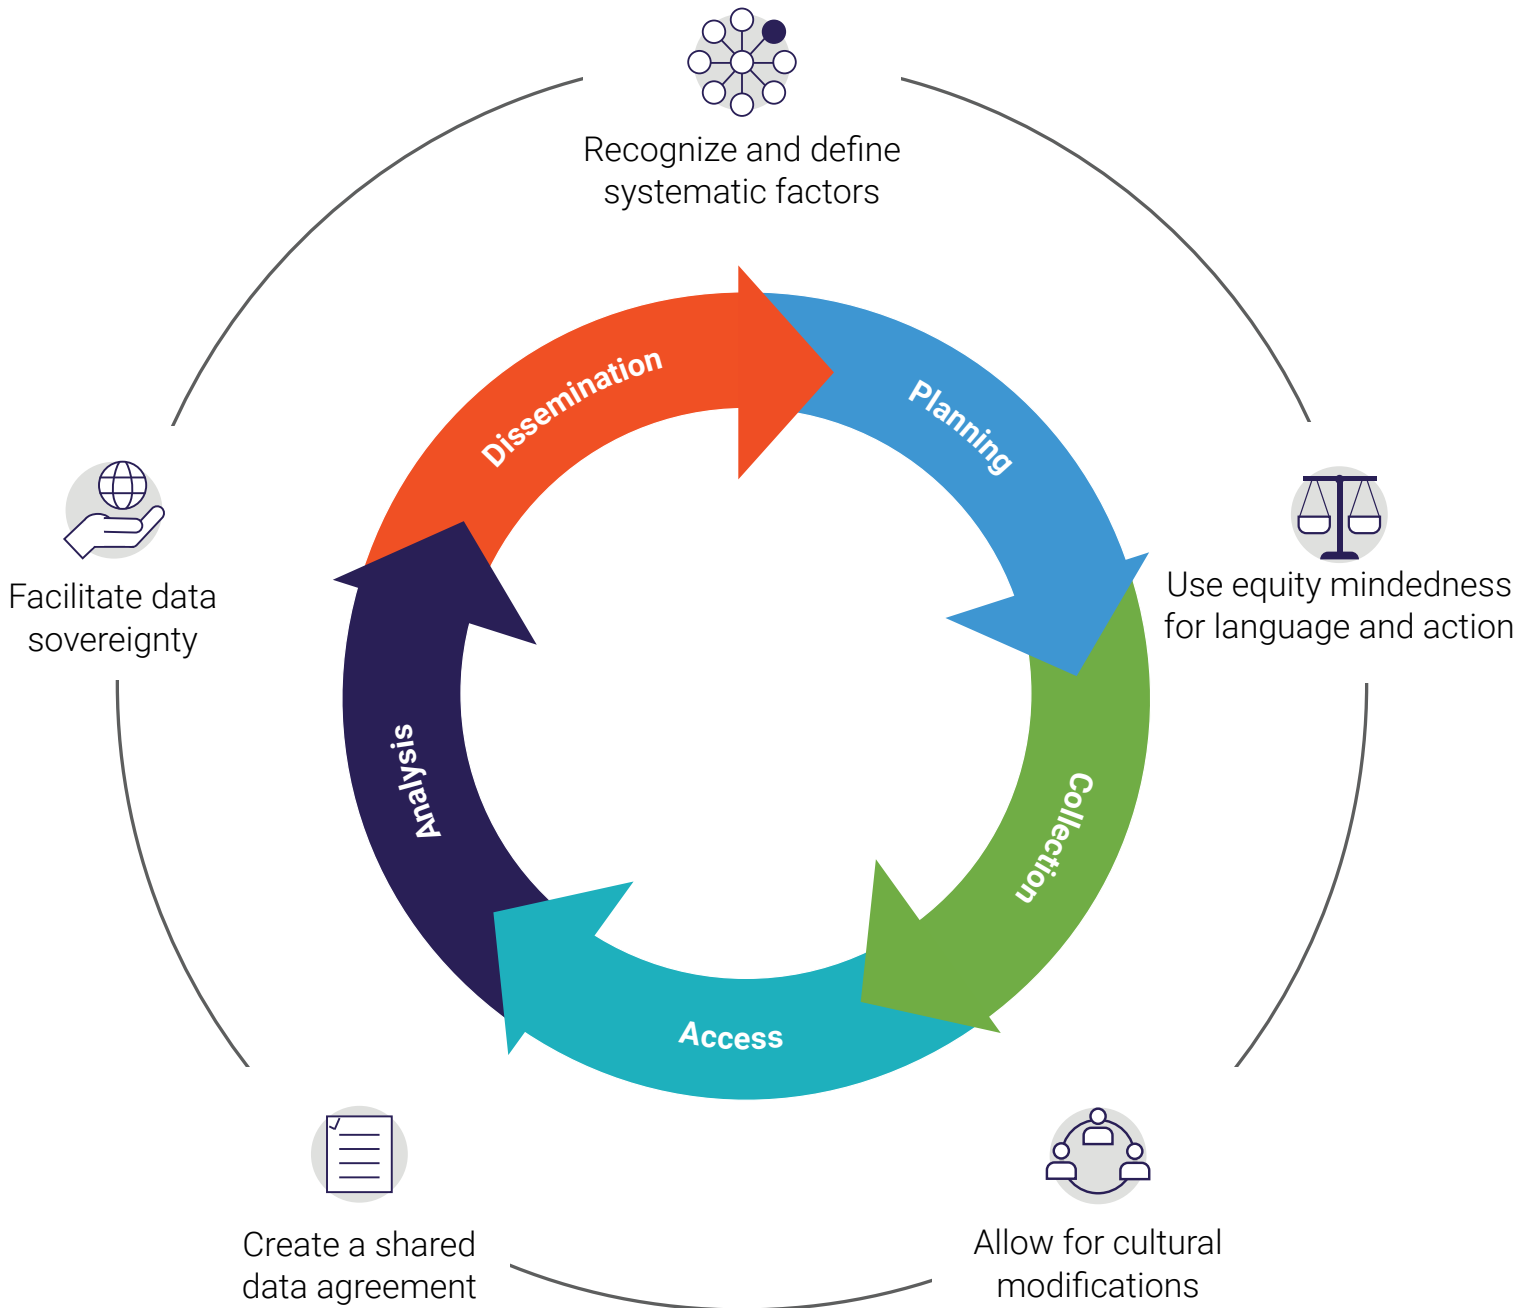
Recognize and define systematic factors

Use equity mindedness for language and action

Allow for cultural modifications

Create a shared data agreement

Facilitate data sovereignty

Dissemination

Planning

Collection

Access

Analysis